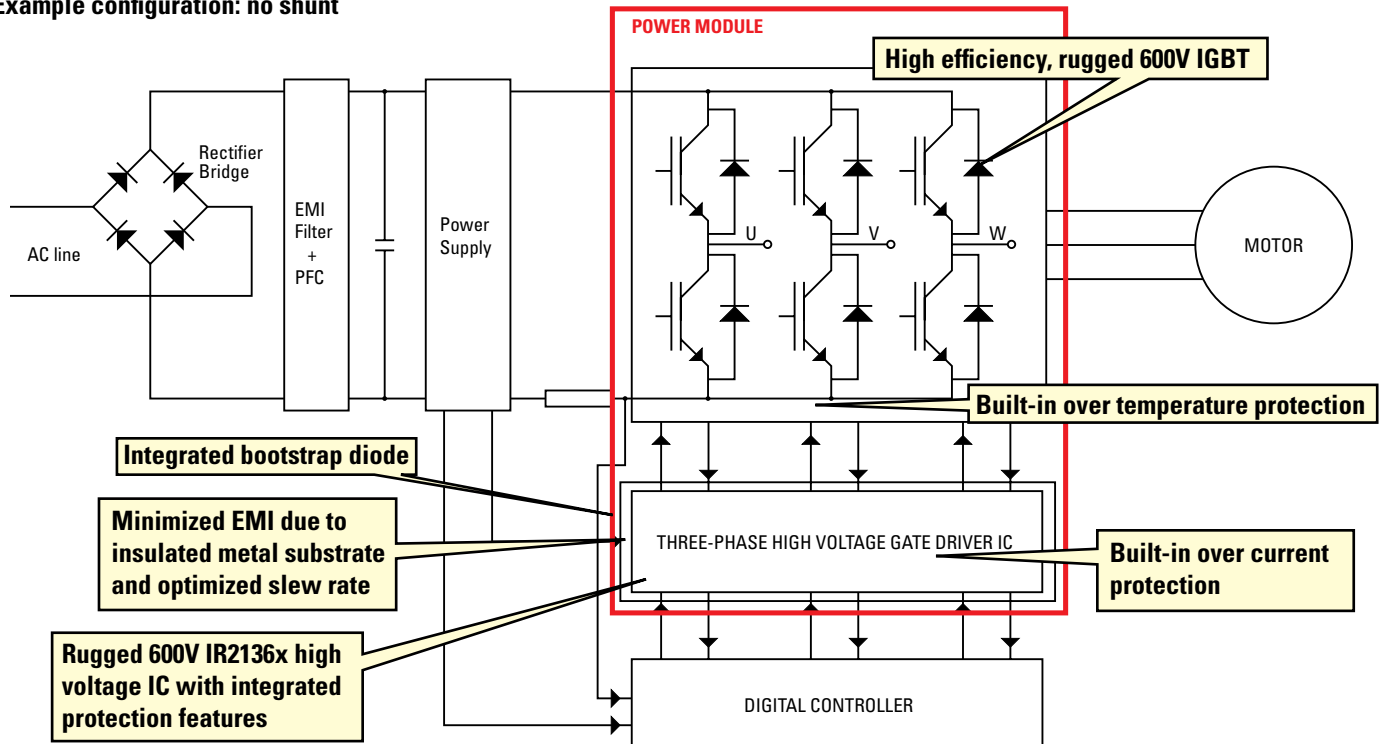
Example configuration: no shunt

POWER MODULE

High efficiency, rugged 600V IGBT

Rectifier Bridge

AC line

EMI Filter + PFC

Power Supply

U

V

W

MOTOR

Built-in over temperature protection

Integrated bootstrap diode

Minimized EMI due to insulated metal substrate and optimized slew rate

THREE-PHASE HIGH VOLTAGE GATE DRIVER IC

Built-in over current protection

Rugged 600V IR2136x high voltage IC with integrated protection features

DIGITAL CONTROLLER